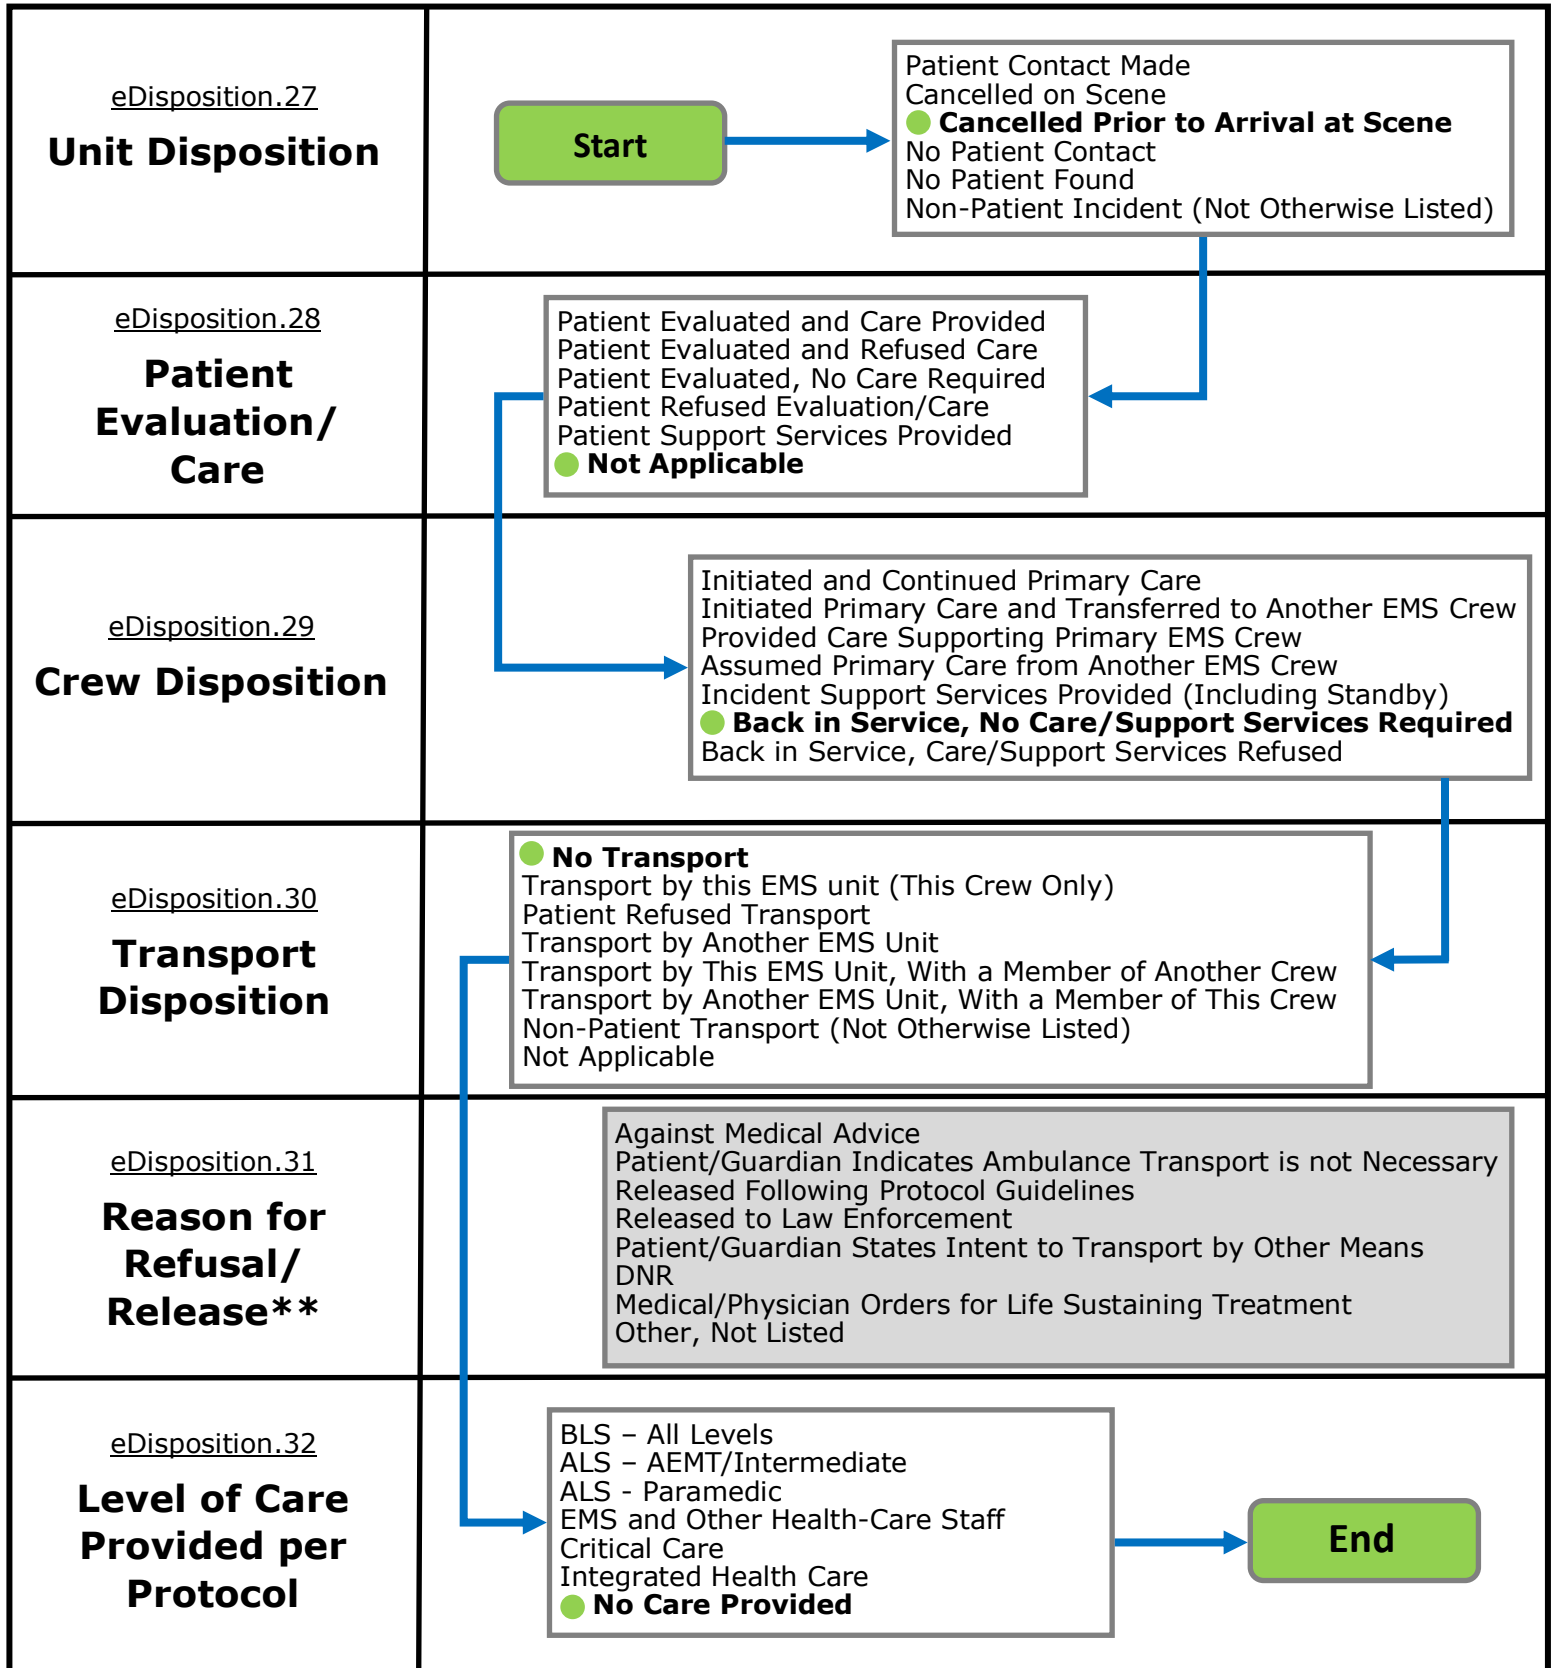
eDisposition.27
**Unit Disposition**

Start

Patient Contact Made
Cancelled on Scene
**Cancelled Prior to Arrival at Scene**
No Patient Contact
No Patient Found
Non-Patient Incident (Not Otherwise Listed)

eDisposition.28
**Patient Evaluation/ Care**

Patient Evaluated and Care Provided
Patient Evaluated and Refused Care
Patient Evaluated, No Care Required
Patient Refused Evaluation/Care
Patient Support Services Provided
**Not Applicable**

eDisposition.29
**Crew Disposition**

Initiated and Continued Primary Care
Initiated Primary Care and Transferred to Another EMS Crew
Provided Care Supporting Primary EMS Crew
Assumed Primary Care from Another EMS Crew
Incident Support Services Provided (Including Standby)
**Back in Service, No Care/Support Services Required**
Back in Service, Care/Support Services Refused

eDisposition.30
**Transport Disposition**

**No Transport**
Transport by this EMS unit (This Crew Only)
Patient Refused Transport
Transport by Another EMS Unit
Transport by This EMS Unit, With a Member of Another Crew
Transport by Another EMS Unit, With a Member of This Crew
Non-Patient Transport (Not Otherwise Listed)
Not Applicable

eDisposition.31
**Reason for Refusal/ Release\*\***

Against Medical Advice
Patient/Guardian Indicates Ambulance Transport is not Necessary
Released Following Protocol Guidelines
Released to Law Enforcement
Patient/Guardian States Intent to Transport by Other Means
DNR
Medical/Physician Orders for Life Sustaining Treatment
Other, Not Listed

eDisposition.32
**Level of Care Provided per Protocol**

BLS – All Levels
ALS – AEMT/Intermediate
ALS - Paramedic
EMS and Other Health-Care Staff
Critical Care
Integrated Health Care
**No Care Provided**

End